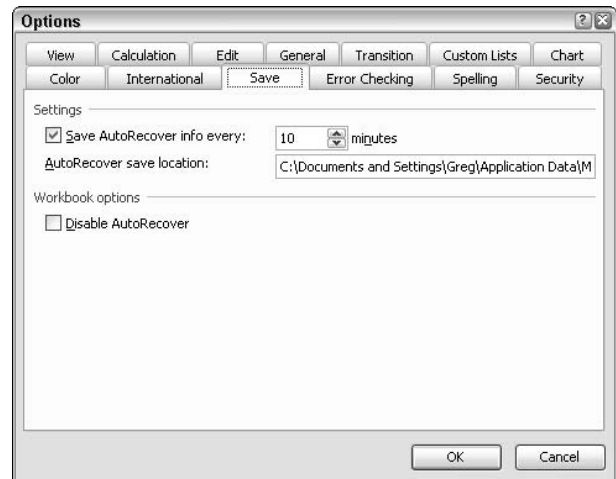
Options

View | Calculation | Edit | General | Transition | Custom Lists | Chart
Color | International | Save | Error Checking | Spelling | Security

Settings

Save AutoRecover info every: 10 minutes

AutoRecover save location: C:\Documents and Settings\Greg\Application Data\M

Workbook options

Disable AutoRecover

OK
Cancel